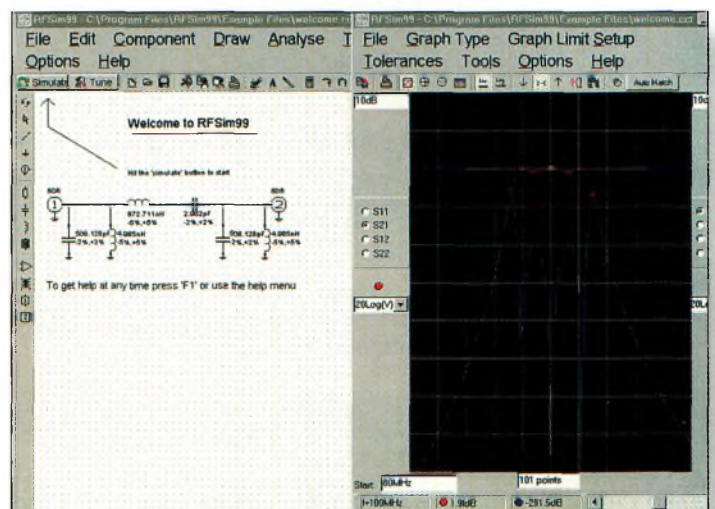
RFSim99 - C:\Program Files\RFSim99\Example Files\welcome.c

File Edit Component Draw Analyse T

Options Help

Simulate Tune

Welcome to RFSim99

Hit the 'simulate' button to start

50R

50R

872.711nH -5%,+5%

2.002pF -2%,+2%

506.128pF -2%,+2%

4.965nH -5%,+5%

506.128pF -2%,+2%

4.965nH -5%,+5%

To get help at any time press 'F1' or use the help menu

RFSim99 - C:\Program Files\RFSim99\Example Files\welcome.cct

File Graph Type Graph Limit Setup

Tolerances Tools Options Help

Auto Match

10dB

10

S11

S21

S12

S22

20Log(V)

20L

Start 60MHz

101 points

f=100MHz

1.9dB

-291.5dB